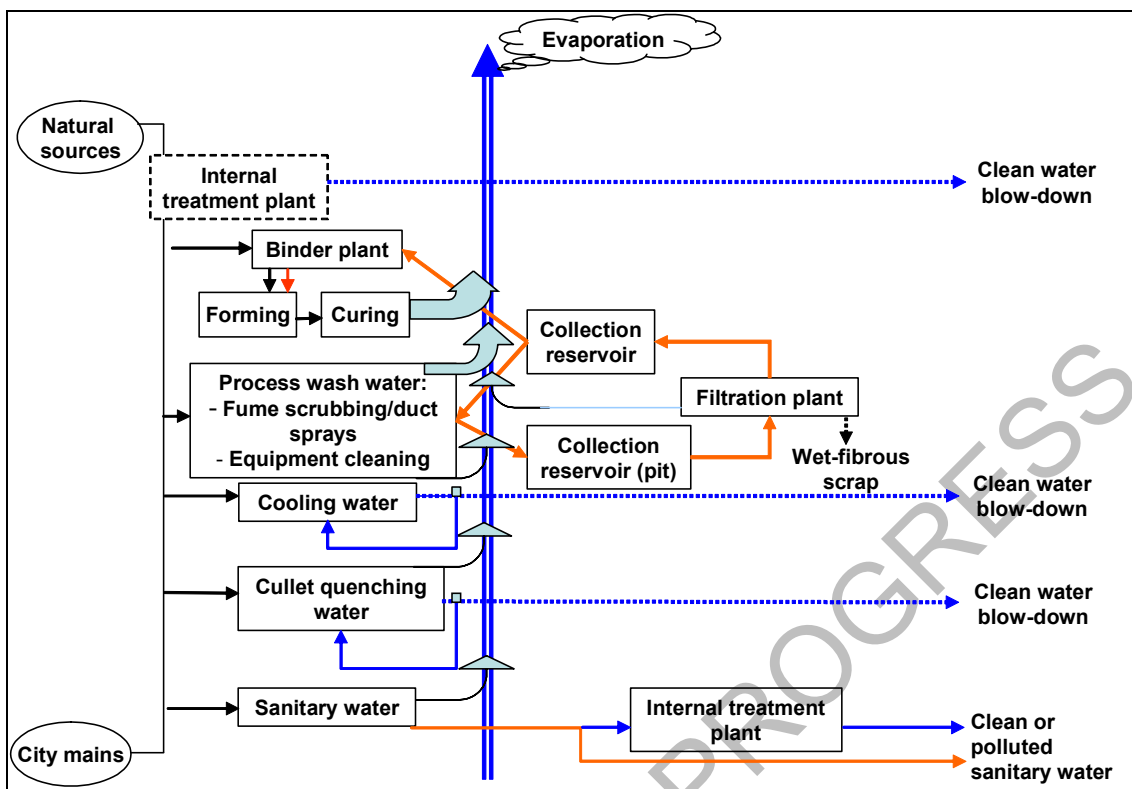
Evaporation

Natural sources

Internal treatment plant

Clean water blow-down

Binder plant

Forming

Curing

Collection reservoir

Process wash water:
- Fume scrubbing/duct sprays
- Equipment cleaning

Filtration plant

Collection reservoir (pit)

Wet-fibrous scrap

Cooling water

Clean water blow-down

Cullet quenching water

Clean water blow-down

Sanitary water

Internal treatment plant

Clean or polluted sanitary water

City mains

PROGRESS